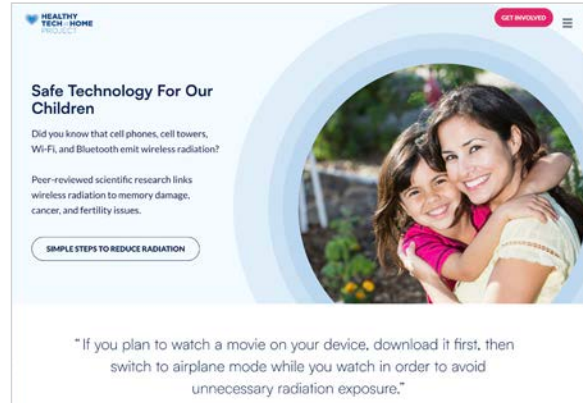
HEALTHY TECH HOME PROJECT

GET INVOLVED

Safe Technology For Our Children

Did you know that cell phones, cell towers, Wi-Fi, and Bluetooth emit wireless radiation?

Peer-reviewed scientific research links wireless radiation to memory damage, cancer, and fertility issues.

SIMPLE STEPS TO REDUCE RADIATION

"If you plan to watch a movie on your device, download it first, then switch to airplane mode while you watch in order to avoid unnecessary radiation exposure."